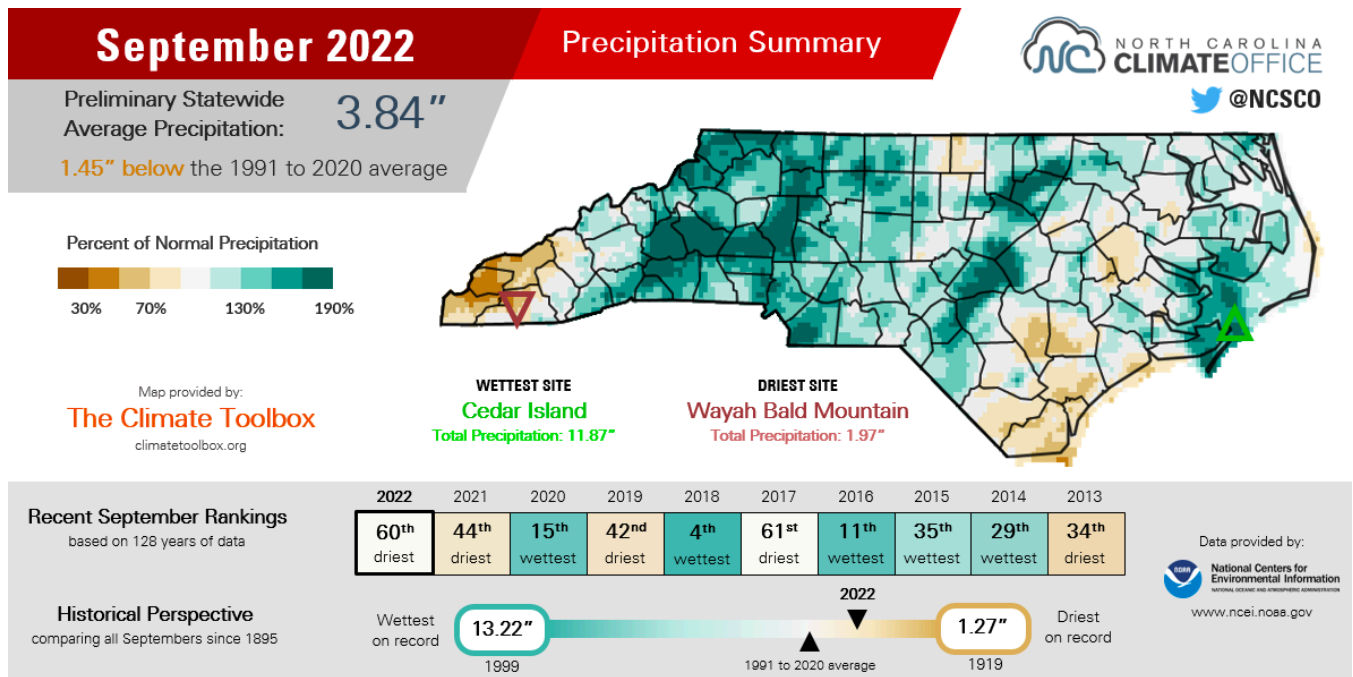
September 2022

Precipitation Summary

NORTH CAROLINA CLIMATE OFFICE

@NCSCO

Preliminary Statewide Average Precipitation: 3.84″

1.45″ below the 1991 to 2020 average

Percent of Normal Precipitation

30% 70% 130% 190%

Map provided by:
The Climate Toolbox
climatetoolbox.org

WETTEST SITE
Cedar Island
Total Precipitation: 11.87″

DRIEST SITE
Wayah Bald Mountain
Total Precipitation: 1.97″

Recent September Rankings
based on 128 years of data

| 2022 | 2021 | 2020 | 2019 | 2018 | 2017 | 2016 | 2015 | 2014 | 2013 |
|---|---|---|---|---|---|---|---|---|---|
| $60^{th}$ driest | $44^{th}$ driest | $15^{th}$ wettest | $42^{nd}$ driest | $4^{th}$ wettest | $61^{st}$ driest | $11^{th}$ wettest | $35^{th}$ wettest | $29^{th}$ wettest | $34^{th}$ driest |

Data provided by:
National Centers for Environmental Information
NATIONAL OCEANIC AND ATMOSPHERIC ADMINISTRATION
www.ncei.noaa.gov

Historical Perspective
comparing all Septembers since 1895

Wettest on record 13.22″ 1999

2022

1991 to 2020 average

1.27″ 1919 Driest on record